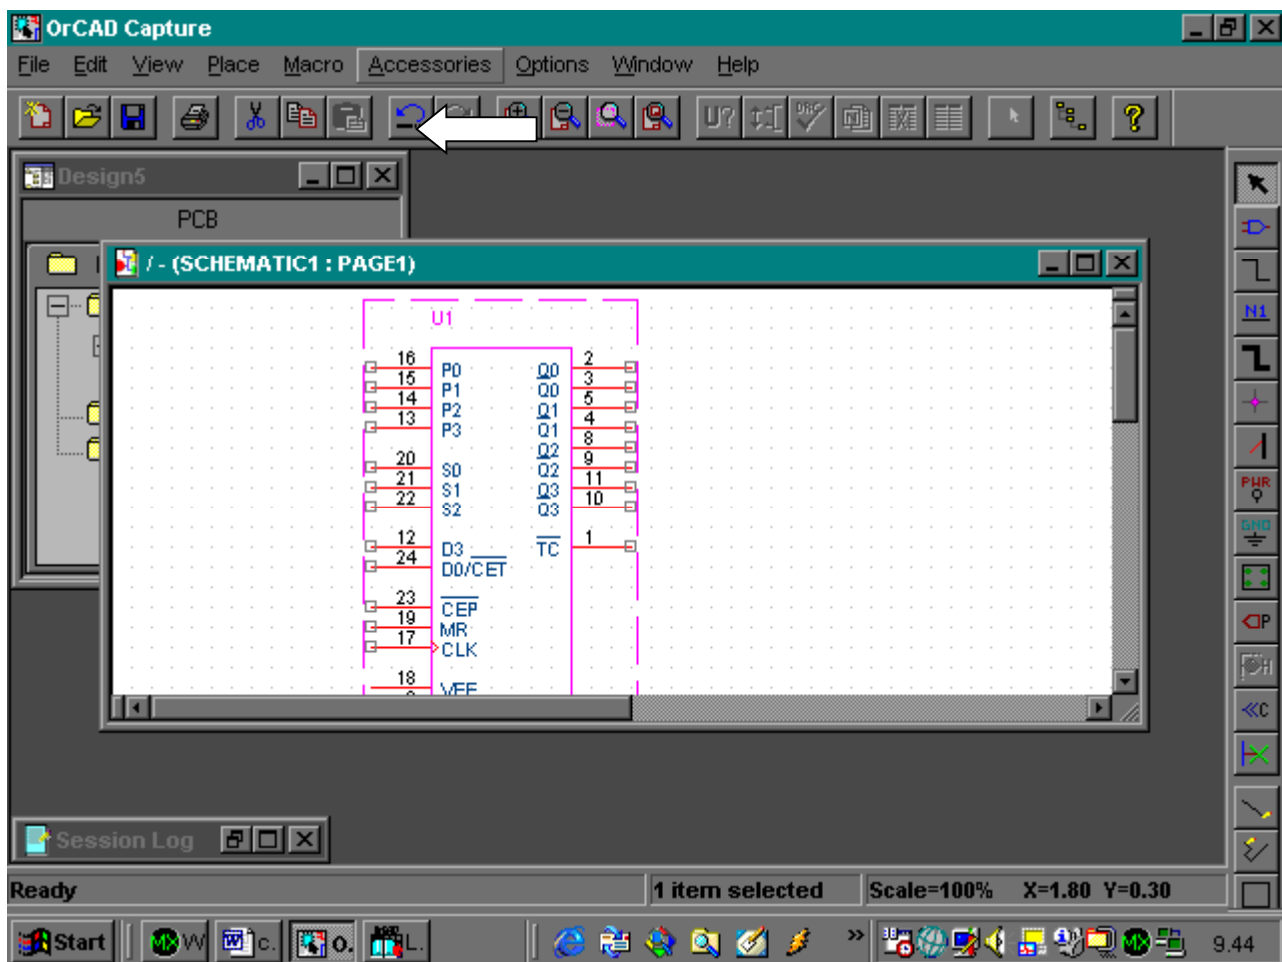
OrCAD Capture

File Edit View Place Macro Accessories Options Window Help

Design5

PCB

/ - (SCHEMATIC1 : PAGE1)

U1

16 P0
15 P1
14 P2
13 P3
20 S0
21 S1
22 S2
12 D3
24 D0/$\overline{CET}$
23 $\overline{CEP}$
19 MR
17 CLK
18 VEE

$\overline{Q0}$ 2
Q0 3
$\overline{Q1}$ 5
Q1 4
$\overline{Q2}$ 8
Q2 9
$\overline{Q3}$ 11
Q3 10
$\overline{TC}$ 1

N1
PWR
GND

Session Log

Ready | 1 item selected | Scale=100% X=1.80 Y=0.30

Start MW c. o. L. 9.44